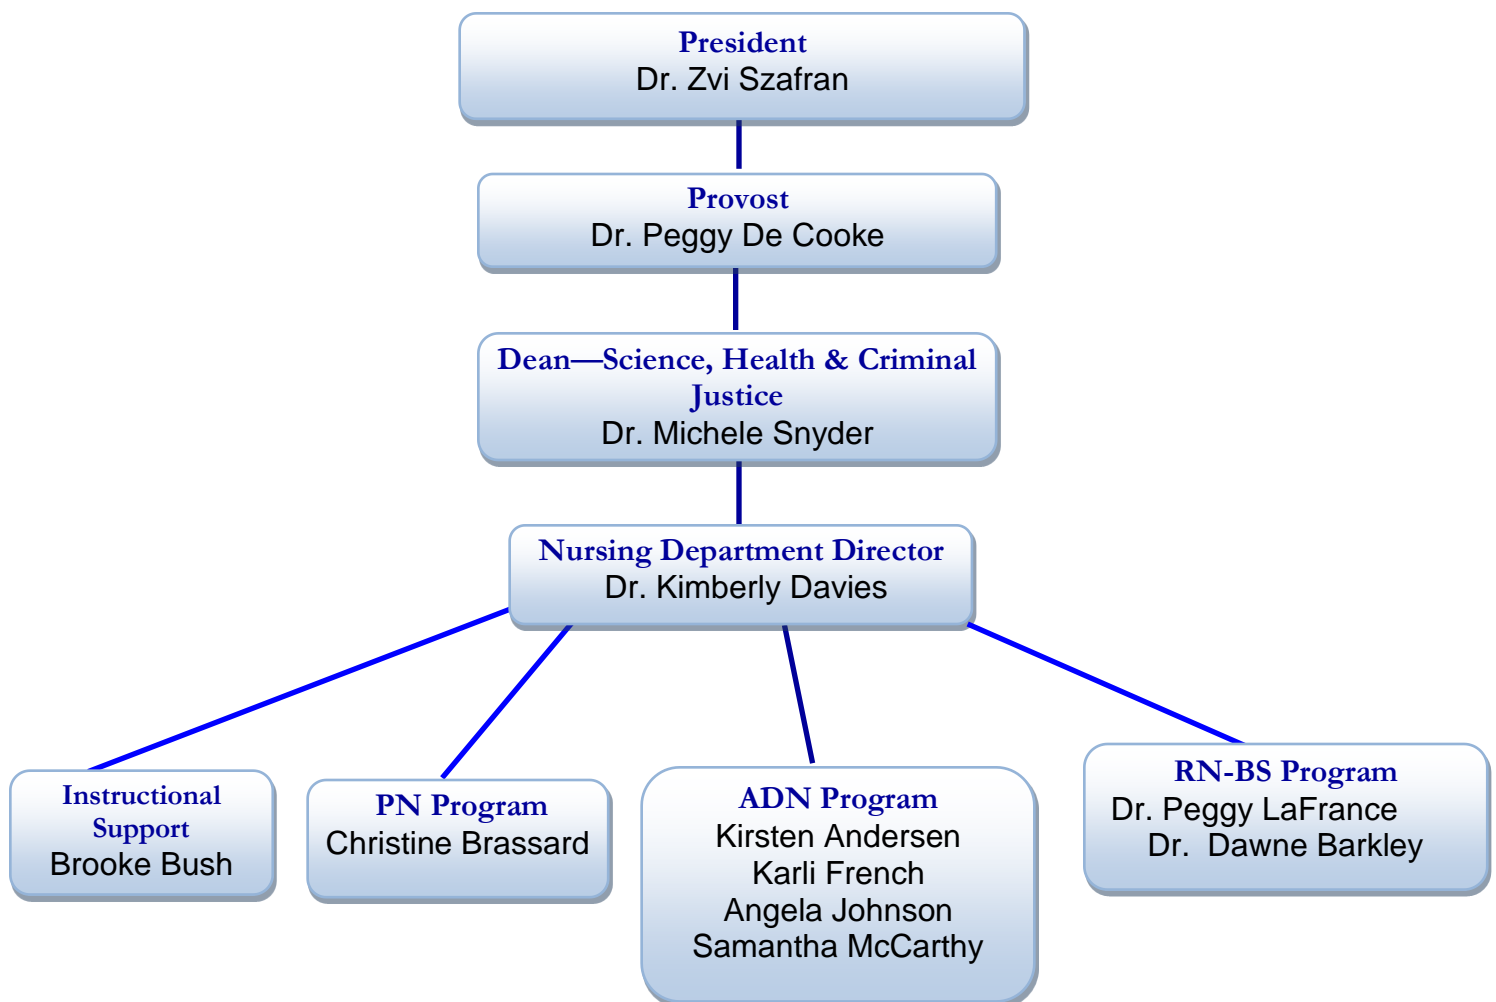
President
Dr. Zvi Szafran

Provost
Dr. Peggy De Cooke

Dean—Science, Health & Criminal Justice
Dr. Michele Snyder

Nursing Department Director
Dr. Kimberly Davies

Instructional Support
Brooke Bush

PN Program
Christine Brassard

ADN Program
Kirsten Andersen
Karli French
Angela Johnson
Samantha McCarthy

RN-BS Program
Dr. Peggy LaFrance
Dr. Dawne Barkley